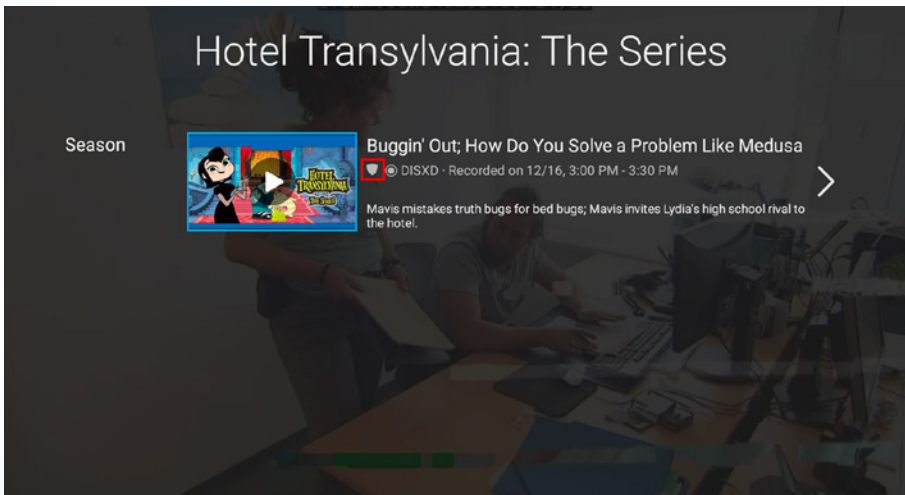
Hotel Transylvania: The Series

Season

HOTEL TRANSYLVANIA THE SERIES

Buggin' Out; How Do You Solve a Problem Like Medusa

DISXD · Recorded on 12/16, 3:00 PM - 3:30 PM

Mavis mistakes truth bugs for bed bugs; Mavis invites Lydia's high school rival to the hotel.